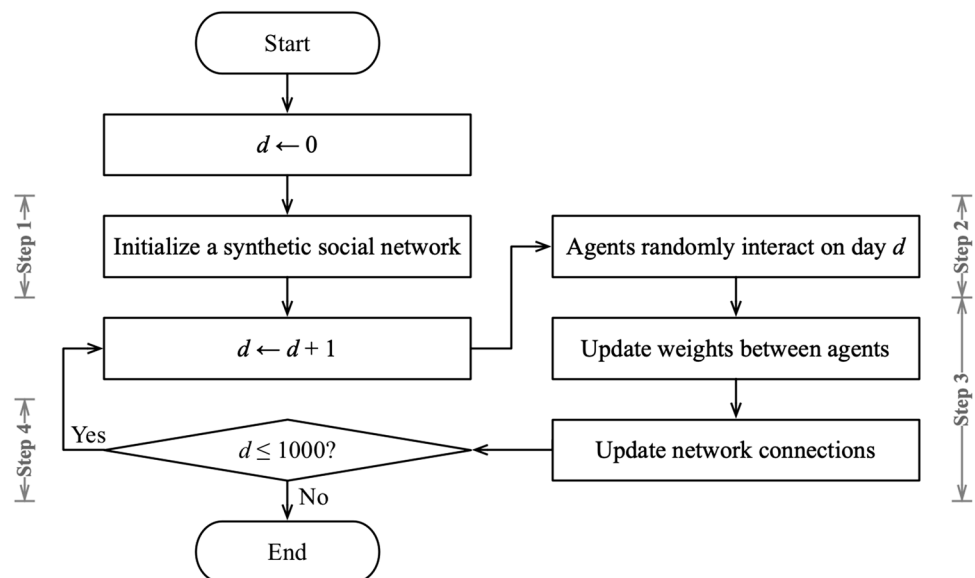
Start

$d \leftarrow 0$

Step 1

Initialize a synthetic social network

$d \leftarrow d + 1$

Agents randomly interact on day $d$

Step 2

Update weights between agents

Step 3

Update network connections

Step 4

Yes

$d \leq 1000$?

No

End